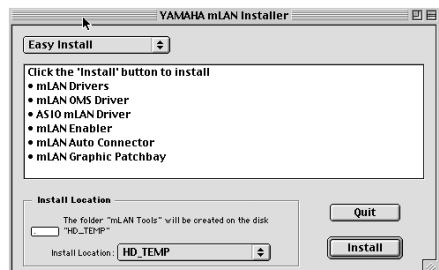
YAMAHA mLAN Installer

Easy Install

Click the 'Install' button to install
• mLAN Drivers
• mLAN OMS Driver
• ASIO mLAN Driver
• mLAN Enabler
• mLAN Auto Connector
• mLAN Graphic Patchbay

Install Location

The folder "mLAN Tools" will be created on the disk "HD_TEMP"

Install Location: HD_TEMP

Quit

Install